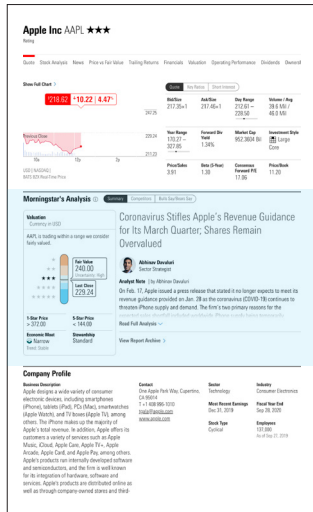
Apple Inc AAPL ★★★

Rating

Quote Stock Analysis News Price vs Fair Value Trailing Returns Financials Valuation Operating Performance Dividends Ownership

Show Full Chart

↑218.62 ↑10.22 ↑4.47%

Quote Key Ratios Stock Interest

| Bid/Size | Ask/Size | Day Range | Volume / Avg |
|---|---|---|---|
| 217.35×1 | 217.46×1 | 212.61 – 228.58 | 39.6 Mil / 46.0 Mil |
| Year Range | Forward Div Yield | Market Cap | Investment Style |
| 170.27 – 327.85 | 1.38% | 952.3604 Bil | Large Core |
| Price/Sales | Beta (5-Year) | Consensus Forward P/E | Price/Book |
| 3.81 | 1.38 | 17.86 | 11.20 |

Previous Close

247.36

229.24

211.23

10a 10p 3p

USD | NASDAQ
BATS BZX Real-Time Price

Morningstar's Analysis

Summary Competitors Bulls Say/Bears Say

Valuation
Currency in USD

AAPL is trading within a range we consider fairly valued.

Fair Value
240.00
Uncertainty: High

Last Close
229.24

| 1-Star Price | 5-Star Price |
|---|---|
| > 372.00 | < 144.00 |
| Economic Moat | Stewardship |
| Narrow | Standard |

Coronavirus Stifles Apple's Revenue Guidance for Its March Quarter; Shares Remain Overvalued

Abhinav Davuluri
Sector Strategist

Analyst Note | by Abhinav Davuluri

On Feb. 17, Apple issued a press release that stated it no longer expects to meet its revenue guidance provided on Jan. 28 as the coronavirus (COVID-19) continues to threaten iPhone supply and demand. The firm's two primary reasons for the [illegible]

Read Full Analysis

View Report Archive

Company Profile

Business Description
Apple designs a wide variety of consumer electronic devices, including smartphones (iPhone), tablets (iPad), PCs (Mac), smartwatches (Apple Watch), and TV boxes (Apple TV), among others. The iPhone makes up the majority of Apple's total revenue. In addition, Apple offers its customers a variety of services such as Apple Music, iCloud, Apple Care, Apple TV+, Apple Arcade, Apple Card, and Apple Pay, among others. Apple's products run internally developed software and semiconductors, and the firm is well known for its integration of hardware, software and services. Apple's products are distributed online as well as through company-owned stores and third-

Contact
One Apple Park Way, Cupertino, CA 95014
T +1 408 996-1010
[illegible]
www.apple.com

Sector
Technology

Most Recent Earnings
Dec 31, 2019

Stock Type
Cyclical

Industry
Consumer Electronics

Fiscal Year End
Sep 28, 2020

Employees
137,000
As of Sep 27, 2019